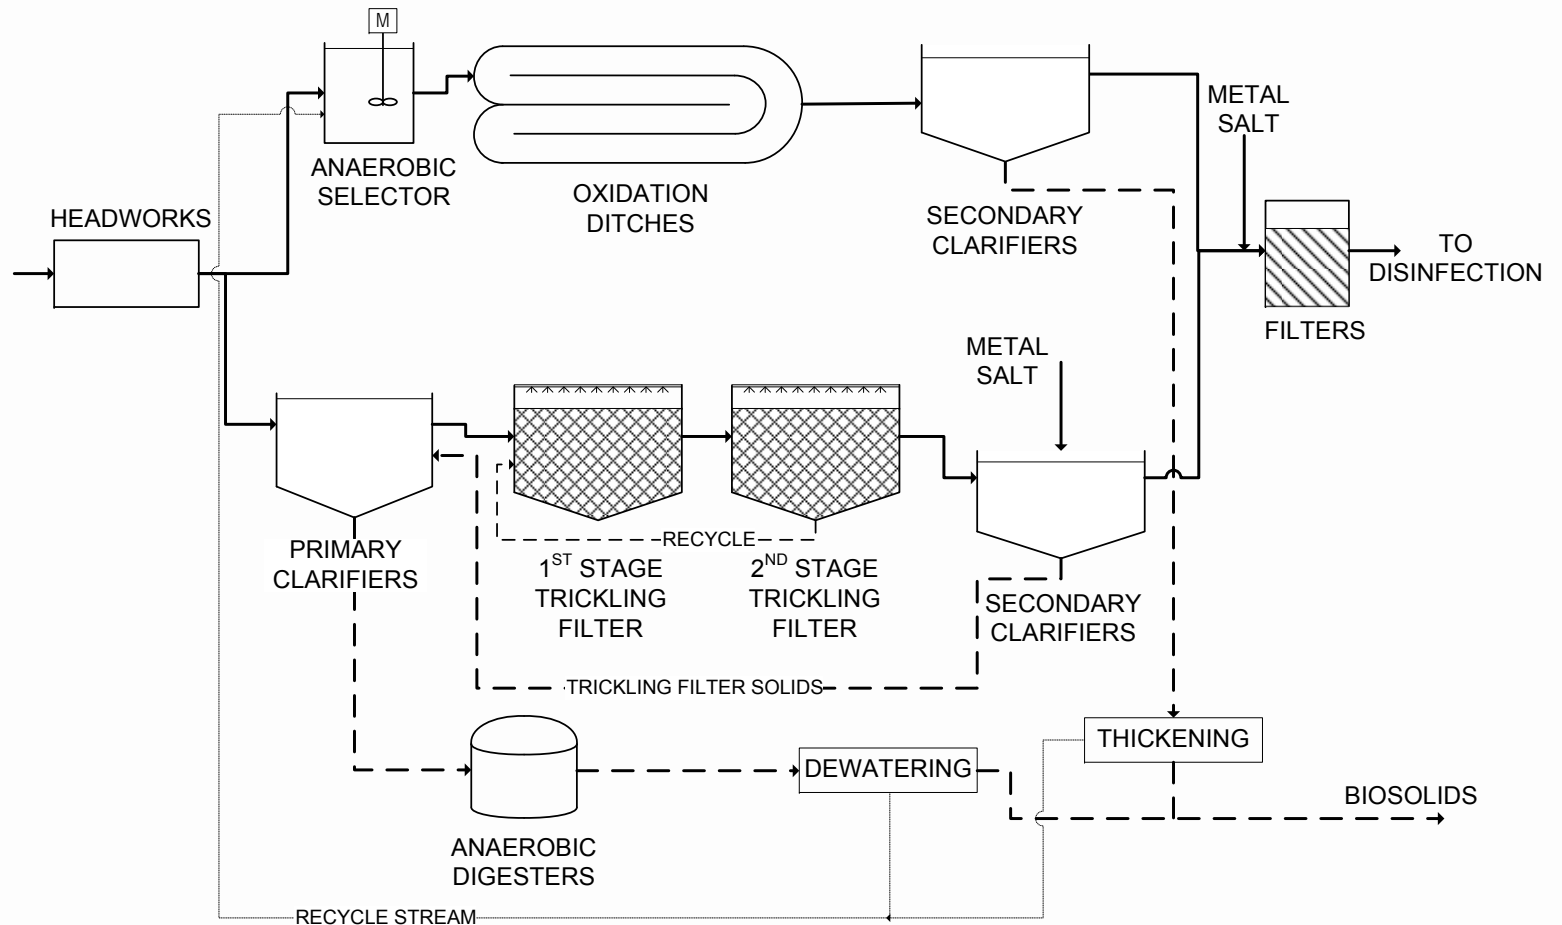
M

ANAEROBIC SELECTOR

OXIDATION DITCHES

SECONDARY CLARIFIERS

METAL SALT

HEADWORKS

TO DISINFECTION

FILTERS

METAL SALT

PRIMARY CLARIFIERS

RECYCLE

1$^{ST}$ STAGE TRICKLING FILTER

2$^{ND}$ STAGE TRICKLING FILTER

SECONDARY CLARIFIERS

TRICKLING FILTER SOLIDS

THICKENING

DEWATERING

BIOSOLIDS

ANAEROBIC DIGESTERS

RECYCLE STREAM